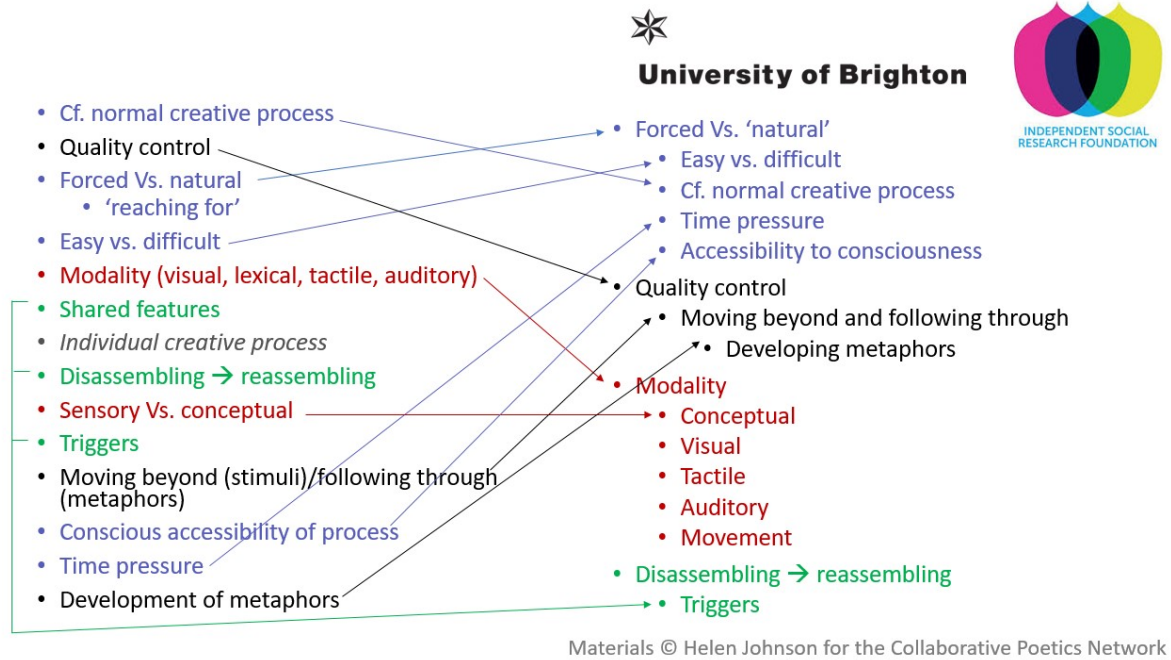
University of Brighton

INDEPENDENT SOCIAL RESEARCH FOUNDATION

- Cf. normal creative process
- Quality control
- Forced Vs. natural
  - 'reaching for'
- Easy vs. difficult
- Modality (visual, lexical, tactile, auditory)
- Shared features
- *Individual creative process*
- Disassembling → reassembling
- Sensory Vs. conceptual
- Triggers
- Moving beyond (stimuli)/following through (metaphors)
- Conscious accessibility of process
- Time pressure
- Development of metaphors

- Forced Vs. 'natural'
  - Easy vs. difficult
  - Cf. normal creative process
  - Time pressure
  - Accessibility to consciousness
- Quality control
  - Moving beyond and following through
    - Developing metaphors
- Modality
  - Conceptual
  - Visual
  - Tactile
  - Auditory
  - Movement
- Disassembling → reassembling
  - Triggers

Materials © Helen Johnson for the Collaborative Poetics Network